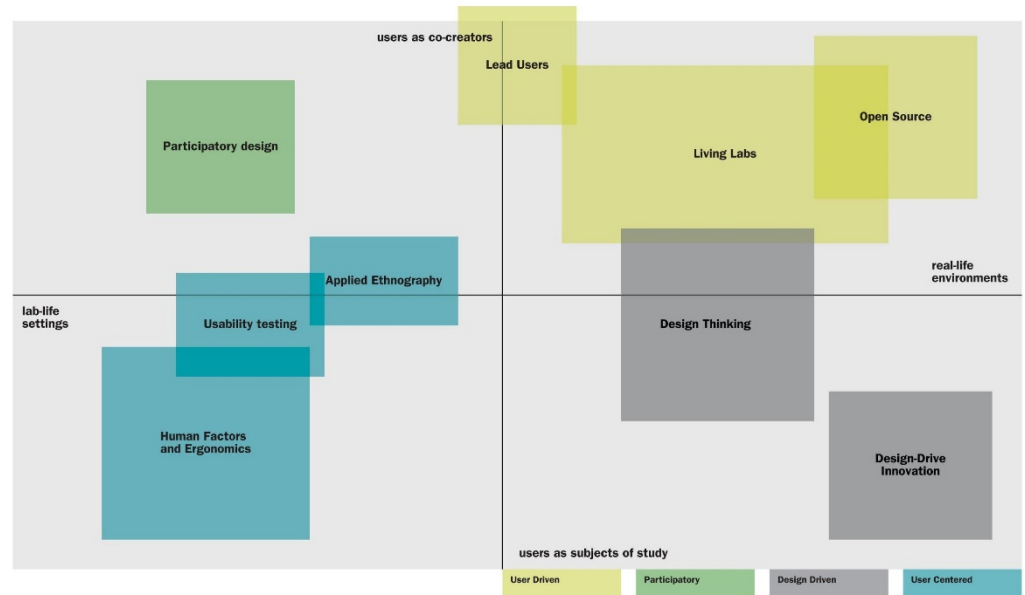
users as co-creators

Lead Users

Participatory design

Living Labs

Open Source

Applied Ethnography

real-life environments

lab-life settings

Usability testing

Design Thinking

Human Factors and Ergonomics

Design-Drive Innovation

users as subjects of study

User Driven

Participatory

Design Driven

User Centered